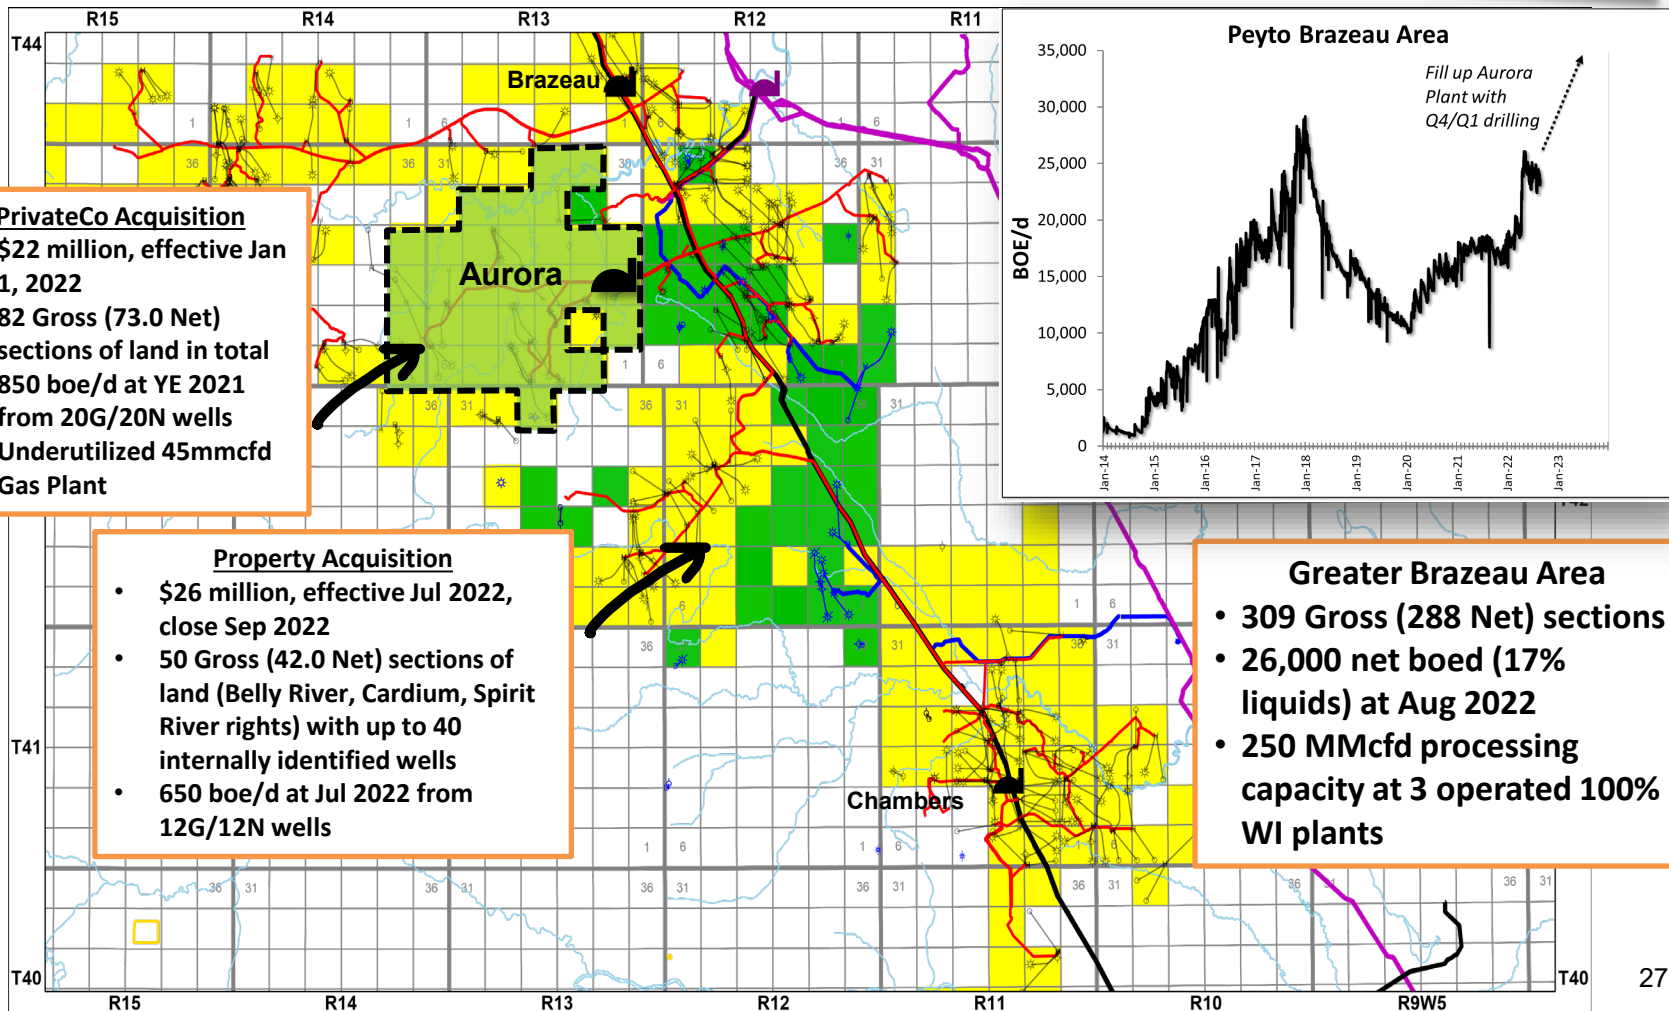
R15 R14 R13 R12 R11

T44

Brazeau

Aurora

Chambers

PrivateCo Acquisition
$22 million, effective Jan 1, 2022
82 Gross (73.0 Net) sections of land in total
850 boe/d at YE 2021 from 20G/20N wells
Underutilized 45mmcfd Gas Plant

Property Acquisition
• $26 million, effective Jul 2022, close Sep 2022
• 50 Gross (42.0 Net) sections of land (Belly River, Cardium, Spirit River rights) with up to 40 internally identified wells
• 650 boe/d at Jul 2022 from 12G/12N wells

Peyto Brazeau Area

Fill up Aurora Plant with Q4/Q1 drilling

35,000
30,000
25,000
20,000
15,000
10,000
5,000
0

BOE/d

Jan-14 Jan-15 Jan-16 Jan-17 Jan-18 Jan-19 Jan-20 Jan-21 Jan-22 Jan-23

Greater Brazeau Area
• 309 Gross (288 Net) sections
• 26,000 net boed (17% liquids) at Aug 2022
• 250 MMcfd processing capacity at 3 operated 100% WI plants

T41

T40

R15 R14 R13 R12 R11 R10 R9W5

T40

27